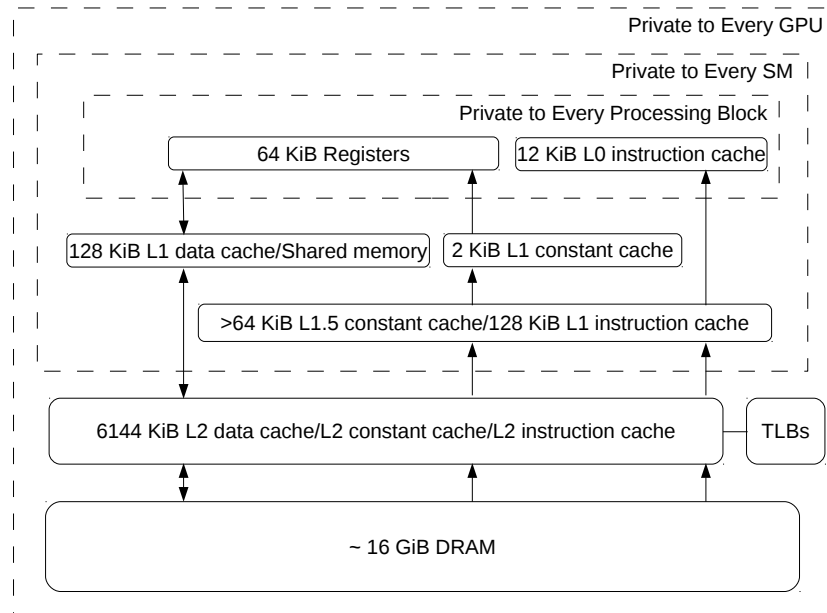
Private to Every GPU

Private to Every SM

Private to Every Processing Block

64 KiB Registers

12 KiB L0 instruction cache

128 KiB L1 data cache/Shared memory

2 KiB L1 constant cache

>64 KiB L1.5 constant cache/128 KiB L1 instruction cache

6144 KiB L2 data cache/L2 constant cache/L2 instruction cache

TLBs

~ 16 GiB DRAM